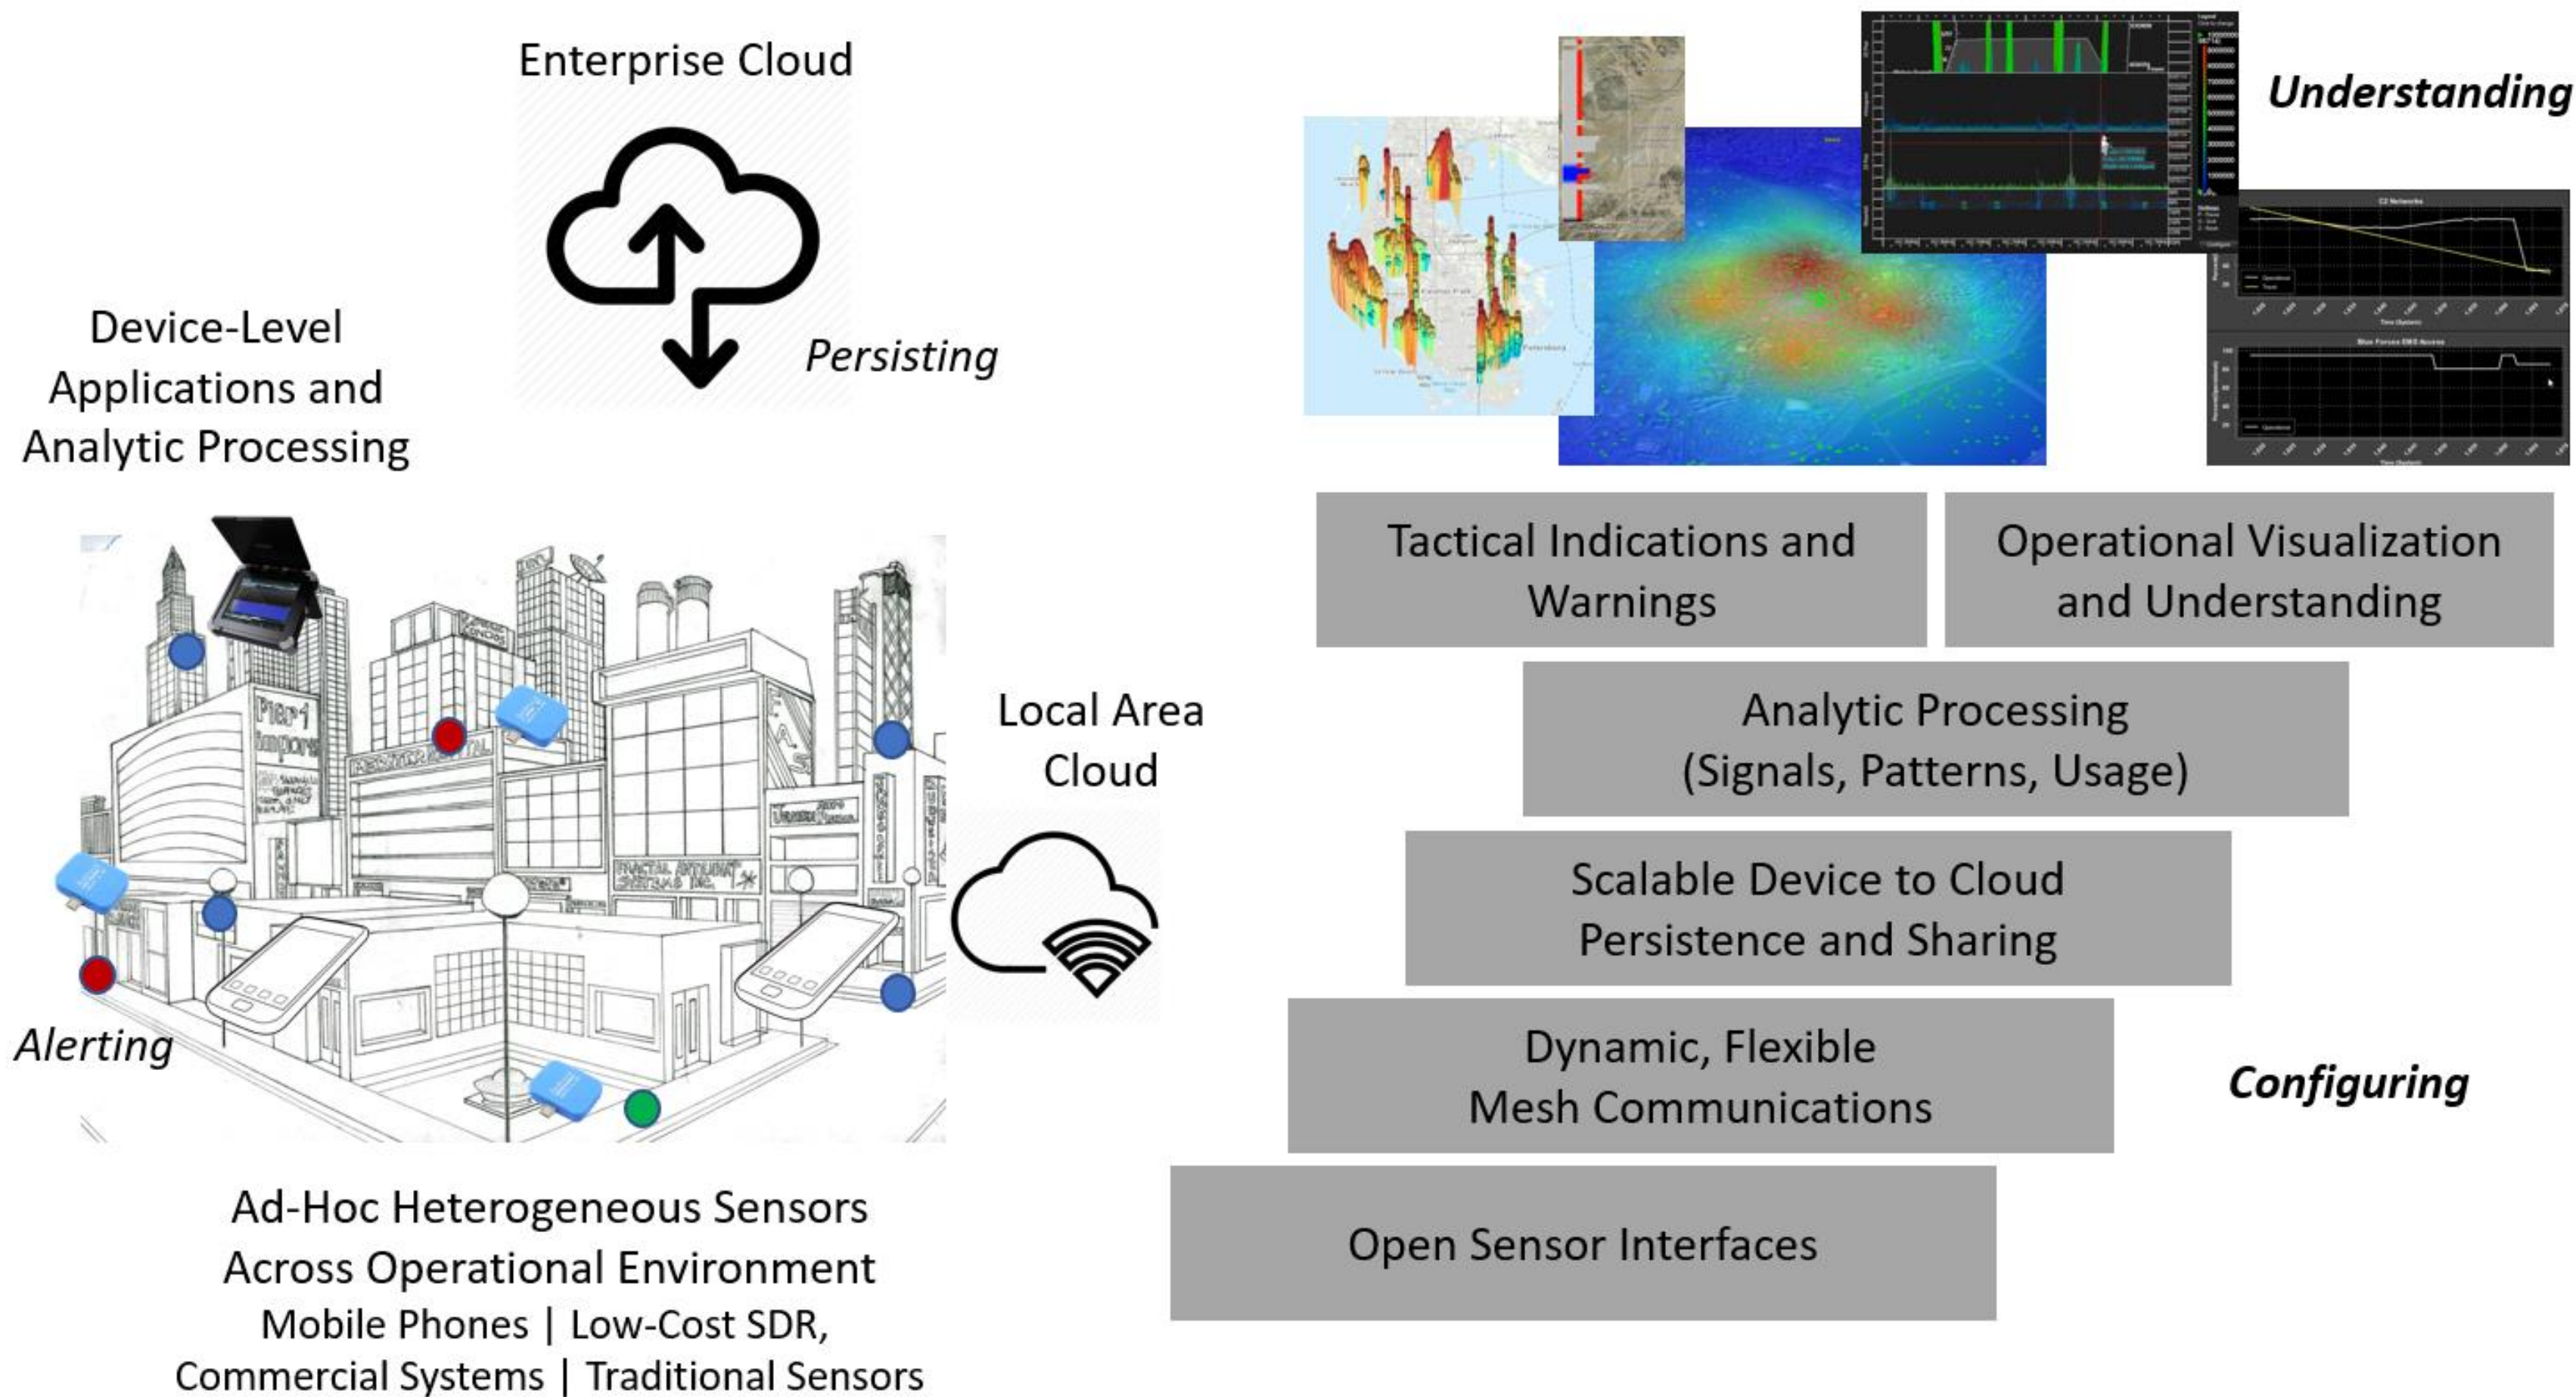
Enterprise Cloud

Persisting

Device-Level Applications and Analytic Processing

Local Area Cloud

Alerting

Ad-Hoc Heterogeneous Sensors Across Operational Environment
Mobile Phones | Low-Cost SDR, Commercial Systems | Traditional Sensors

Understanding

Tactical Indications and Warnings

Operational Visualization and Understanding

Analytic Processing (Signals, Patterns, Usage)

Scalable Device to Cloud Persistence and Sharing

Dynamic, Flexible Mesh Communications

Configuring

Open Sensor Interfaces